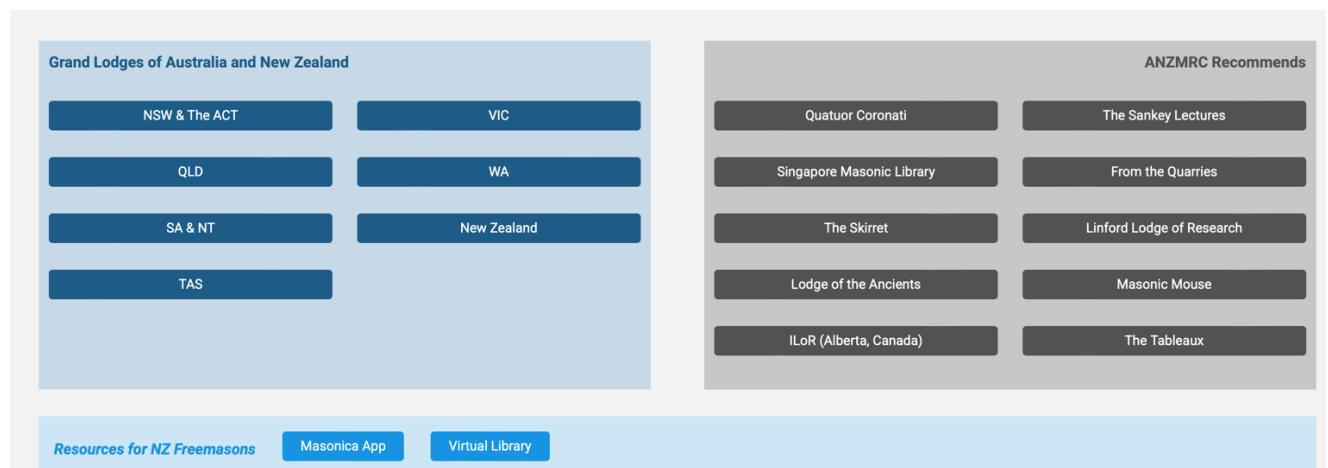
Grand Lodges of Australia and New Zealand

NSW & The ACT
VIC
QLD
WA
SA & NT
New Zealand
TAS

ANZMRC Recommends

Quatuor Coronati
The Sankey Lectures
Singapore Masonic Library
From the Quarries
The Skirret
Linford Lodge of Research
Lodge of the Ancients
Masonic Mouse
ILoR (Alberta, Canada)
The Tableaux

Resources for NZ Freemasons
Masonica App
Virtual Library